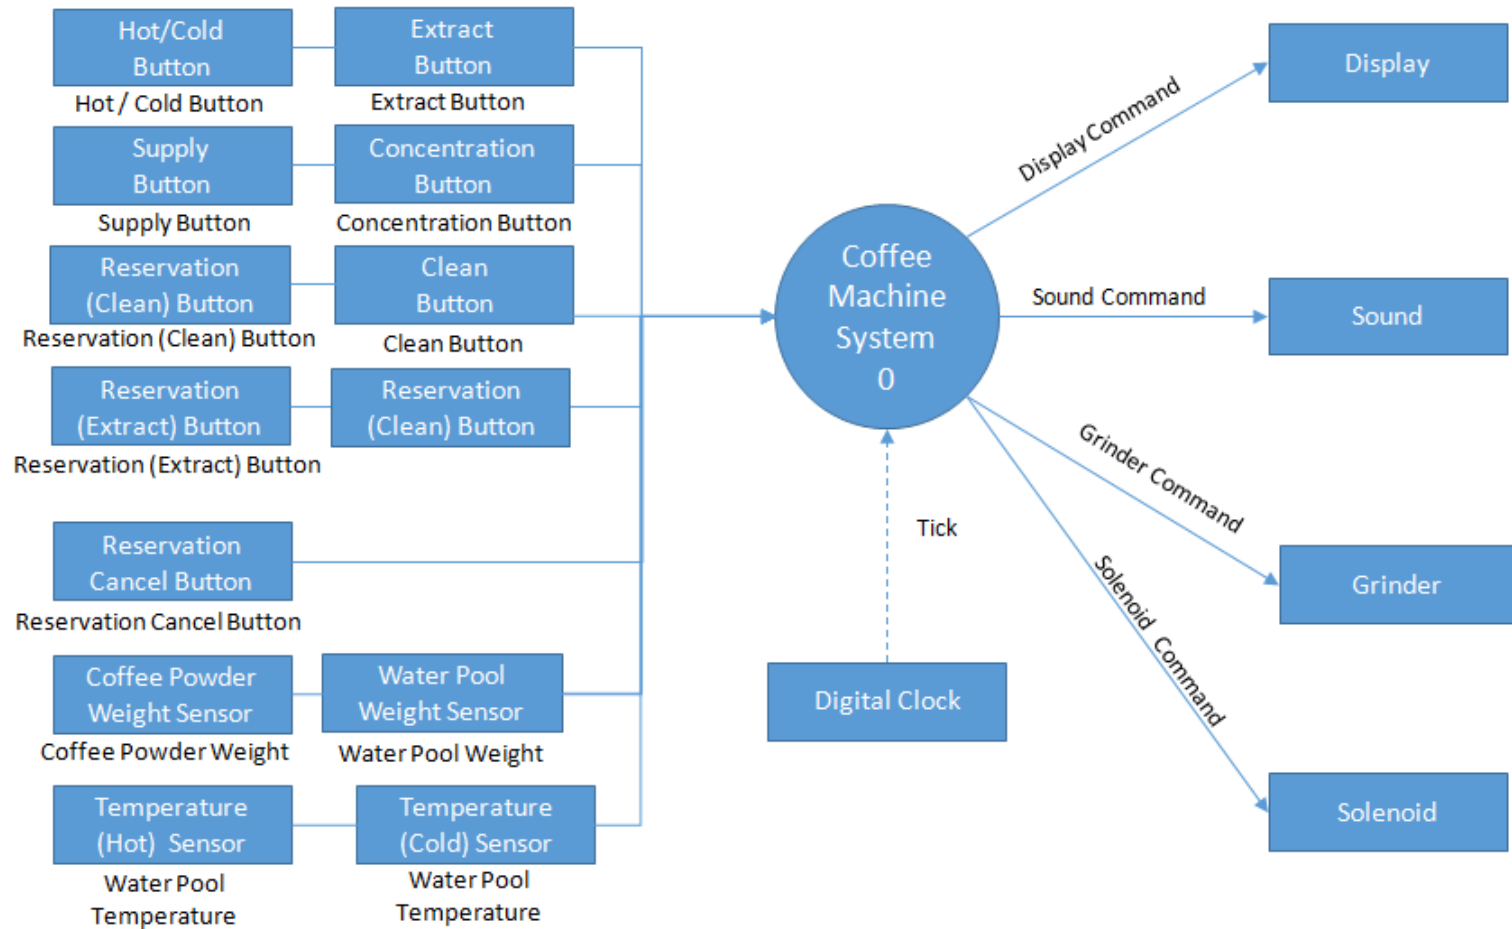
Hot/Cold Button
Hot / Cold Button

Extract Button
Extract Button

Supply Button
Supply Button

Concentration Button
Concentration Button

Reservation (Clean) Button
Reservation (Clean) Button

Clean Button
Clean Button

Reservation (Extract) Button
Reservation (Extract) Button

Reservation (Clean) Button

Reservation Cancel Button
Reservation Cancel Button

Coffee Powder Weight Sensor
Coffee Powder Weight

Water Pool Weight Sensor
Water Pool Weight

Temperature (Hot) Sensor
Water Pool Temperature

Temperature (Cold) Sensor
Water Pool Temperature

Coffee Machine System 0

Tick

Digital Clock

Display Command

Display

Sound Command

Sound

Grinder Command

Grinder

Solenoid Command

Solenoid